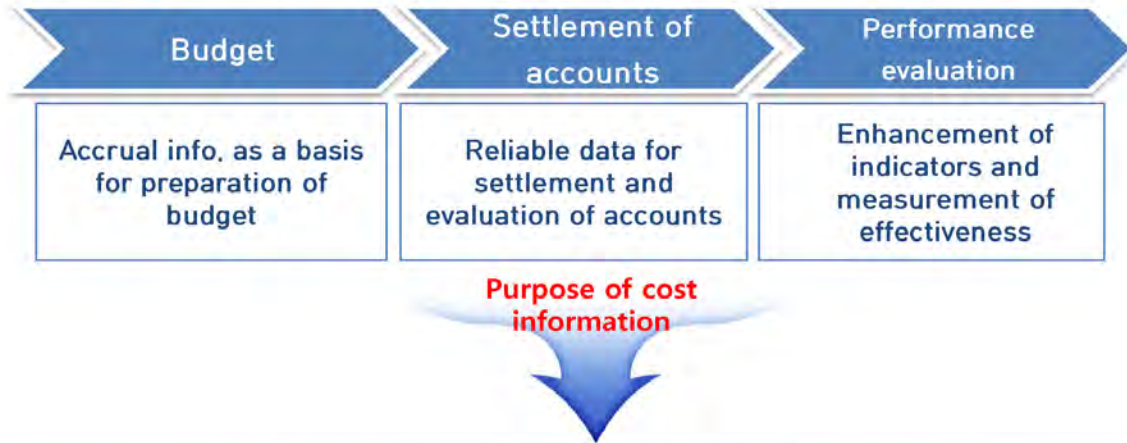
Budget

Settlement of accounts

Performance evaluation

Accrual info. as a basis for preparation of budget

Reliable data for settlement and evaluation of accounts

Enhancement of indicators and measurement of effectiveness

Purpose of cost information